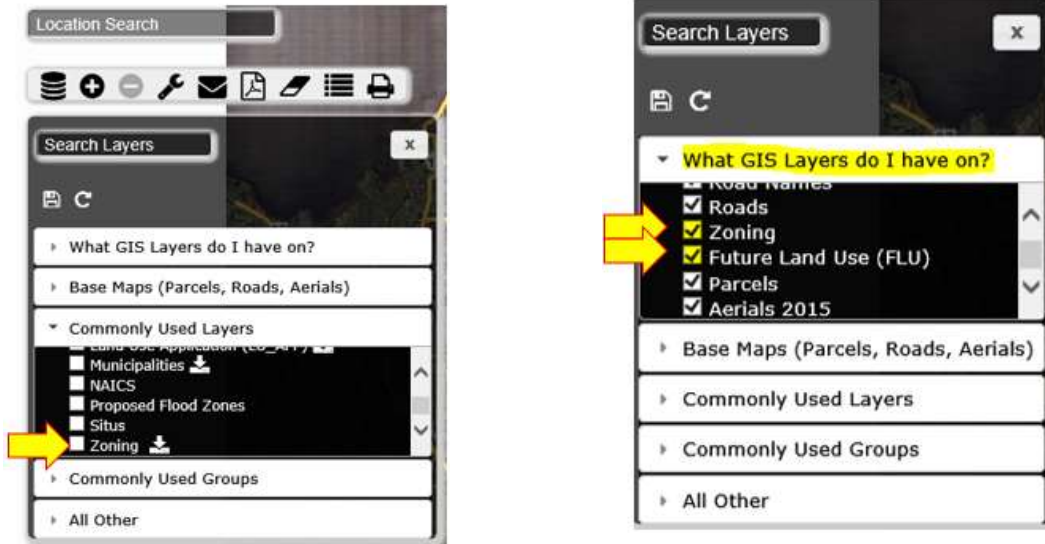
Location Search

Search Layers

x

What GIS Layers do I have on?

Base Maps (Parcels, Roads, Aerials)

Commonly Used Layers

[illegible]

Municipalities

NAICS

Proposed Flood Zones

Situs

Zoning

Commonly Used Groups

All Other

Search Layers

x

What GIS Layers do I have on?

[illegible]

Roads

Zoning

Future Land Use (FLU)

Parcels

Aerials 2015

Base Maps (Parcels, Roads, Aerials)

Commonly Used Layers

Commonly Used Groups

All Other